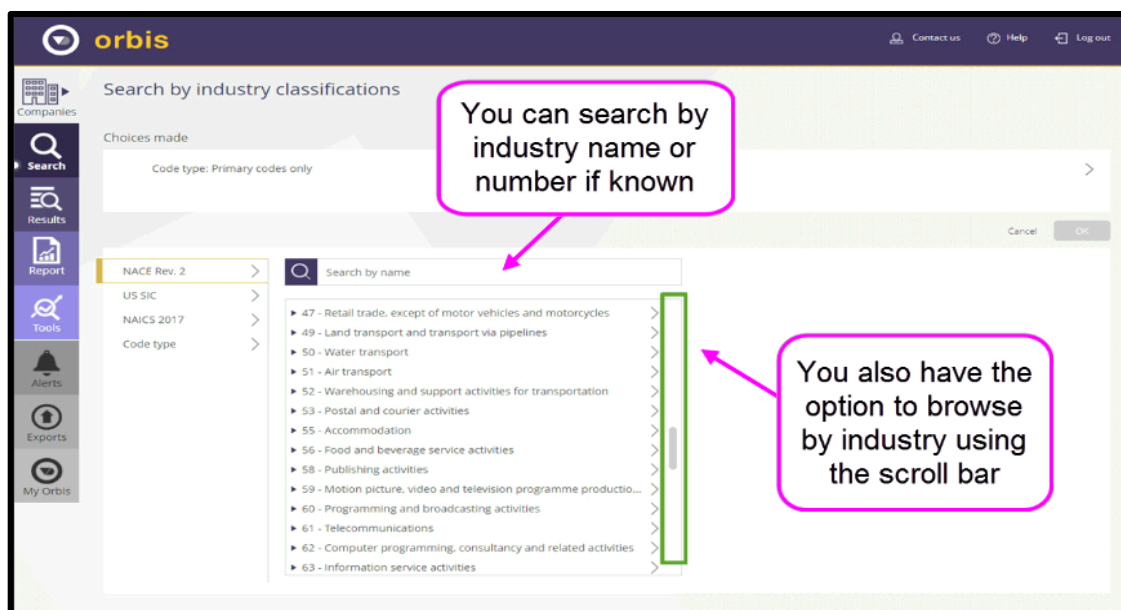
orbis

Contact us
Help
Log out

Companies
Search
Results
Report
Tools
Alerts
Exports
My Orbis

Search by industry classifications

Choices made

Code type: Primary codes only

You can search by industry name or number if known

Cancel
OK

NACE Rev. 2
US SIC
NAICS 2017
Code type

Search by name

47 - Retail trade, except of motor vehicles and motorcycles
49 - Land transport and transport via pipelines
50 - Water transport
51 - Air transport
52 - Warehousing and support activities for transportation
53 - Postal and courier activities
55 - Accommodation
56 - Food and beverage service activities
58 - Publishing activities
59 - Motion picture, video and television programme productio...
60 - Programming and broadcasting activities
61 - Telecommunications
62 - Computer programming, consultancy and related activities
63 - Information service activities

You also have the option to browse by industry using the scroll bar